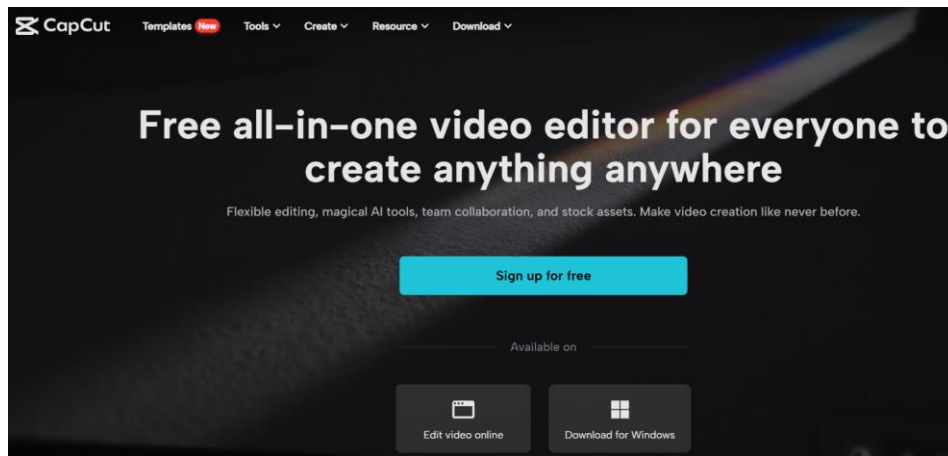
CapCut Templates New Tools Create Resource Download

Free all-in-one video editor for everyone to create anything anywhere

Flexible editing, magical AI tools, team collaboration, and stock assets. Make video creation like never before.

Sign up for free

Available on

Edit video online

Download for Windows